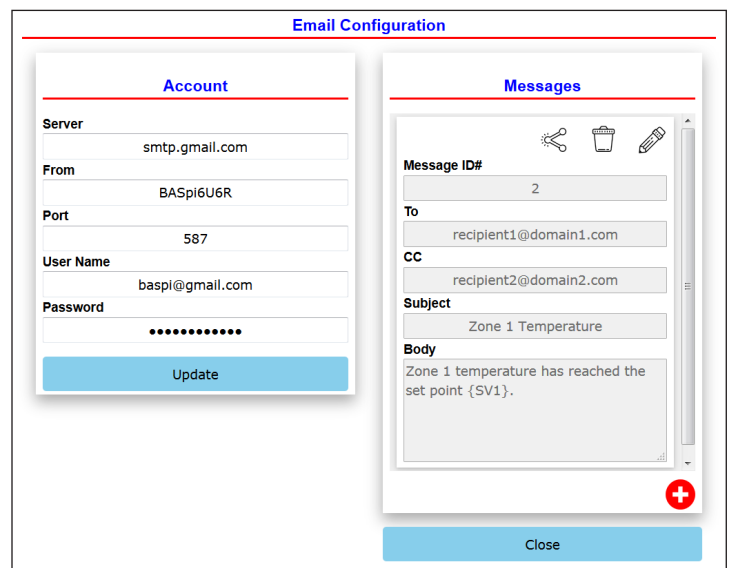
Email Configuration

Account

Server
smtp.gmail.com
From
BASpi6U6R
Port
587
User Name
baspi@gmail.com
Password
●●●●●●●●●●●●
Update

Messages

Message ID#
2
To
recipient1@domain1.com
CC
recipient2@domain2.com
Subject
Zone 1 Temperature
Body
Zone 1 temperature has reached the set point {SV1}.

Close